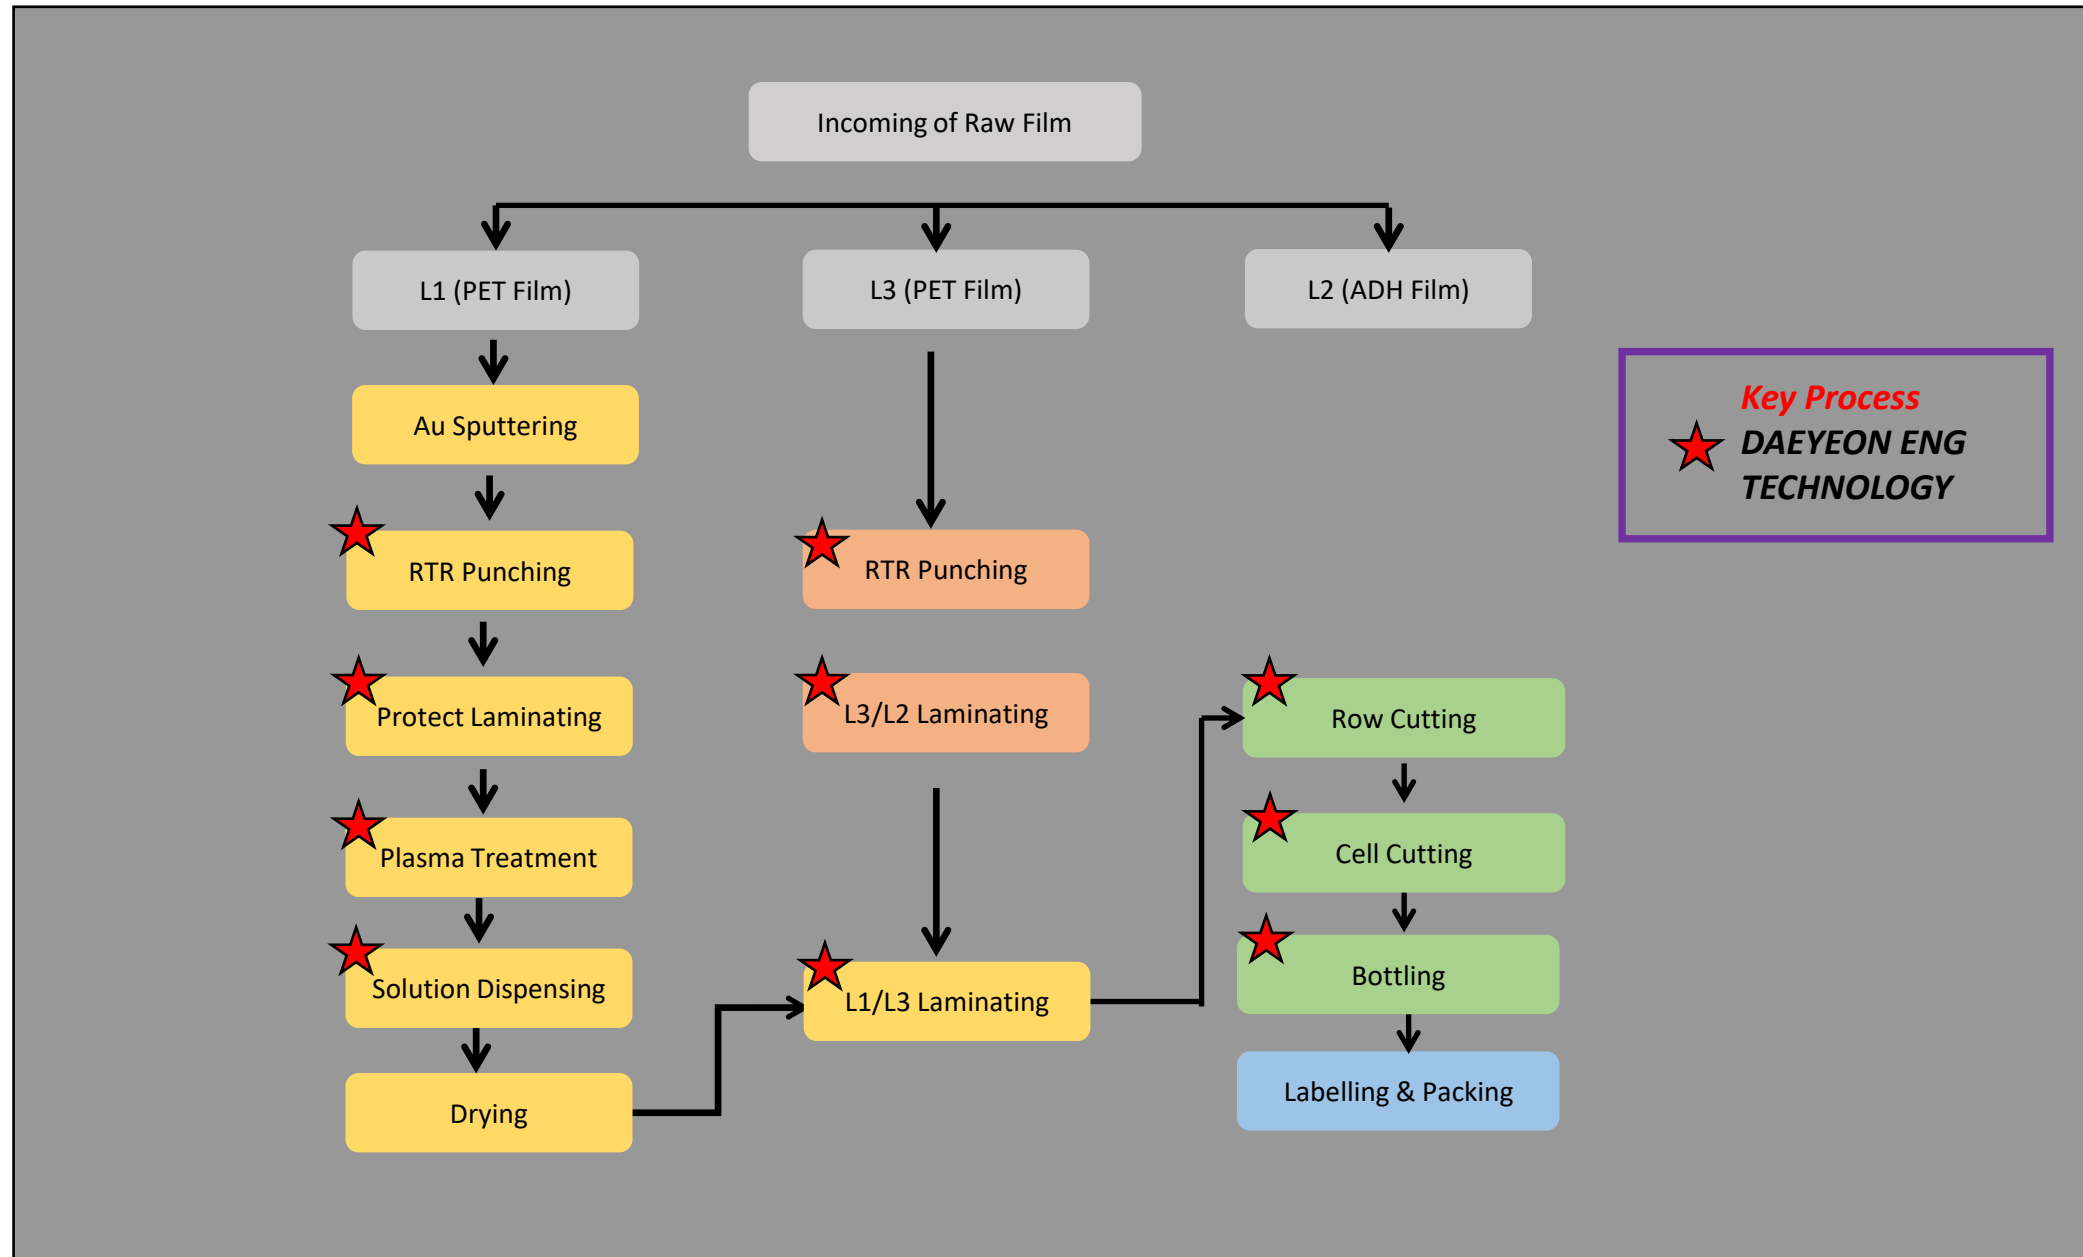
Incoming of Raw Film

L1 (PET Film)

L3 (PET Film)

L2 (ADH Film)

Key Process
DAEYEON ENG TECHNOLOGY

Au Sputtering

RTR Punching

Protect Laminating

Plasma Treatment

Solution Dispensing

Drying

RTR Punching

L3/L2 Laminating

L1/L3 Laminating

Row Cutting

Cell Cutting

Bottling

Labelling & Packing